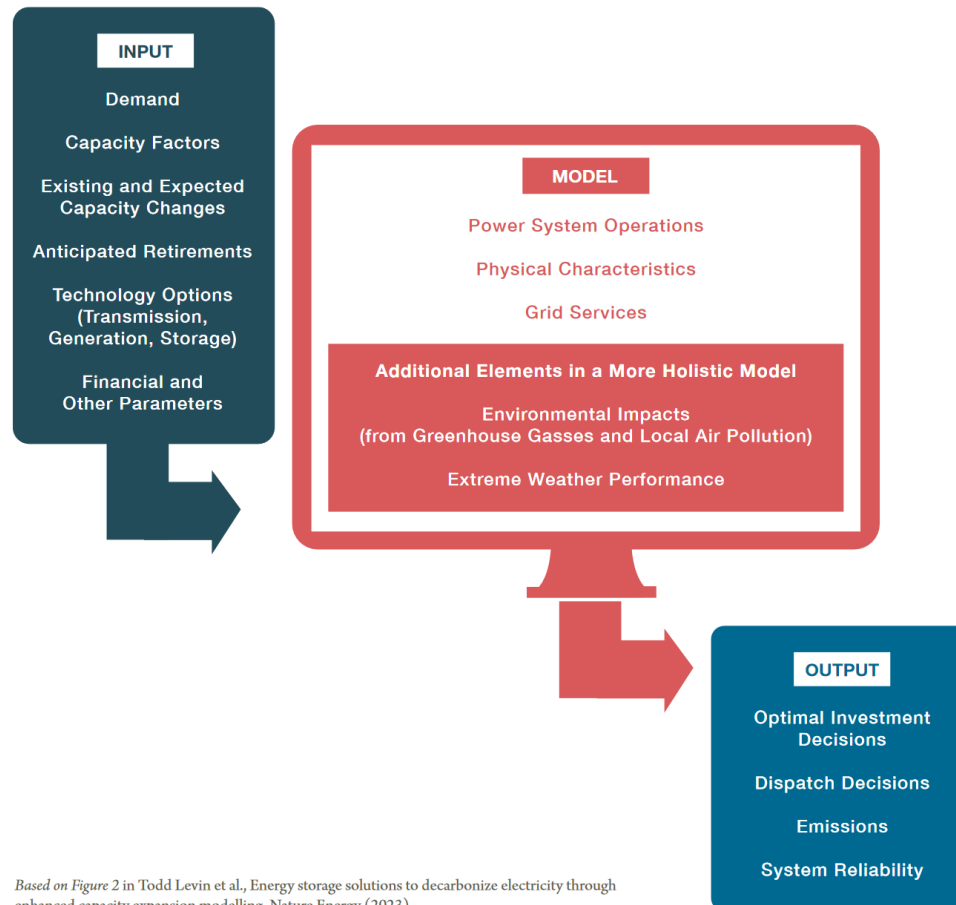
INPUT

Demand

Capacity Factors

Existing and Expected Capacity Changes

Anticipated Retirements

Technology Options (Transmission, Generation, Storage)

Financial and Other Parameters

MODEL

Power System Operations

Physical Characteristics

Grid Services

Additional Elements in a More Holistic Model

Environmental Impacts (from Greenhouse Gasses and Local Air Pollution)

Extreme Weather Performance

OUTPUT

Optimal Investment Decisions

Dispatch Decisions

Emissions

System Reliability

Based on Figure 2 in Todd Levin et al., Energy storage solutions to decarbonize electricity through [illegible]